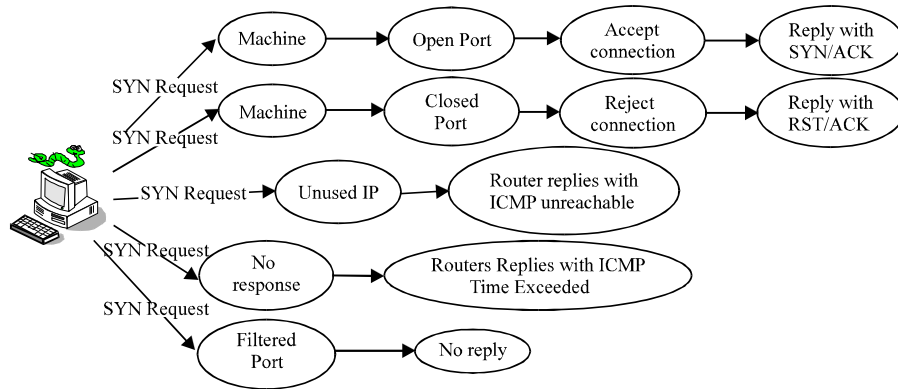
SYN Request
Machine
Open Port
Accept connection
Reply with SYN/ACK

SYN Request
Machine
Closed Port
Reject connection
Reply with RST/ACK

SYN Request
Unused IP
Router replies with ICMP unreachable

SYN Request
No response
Routers Replies with ICMP Time Exceeded

SYN Request
Filtered Port
No reply